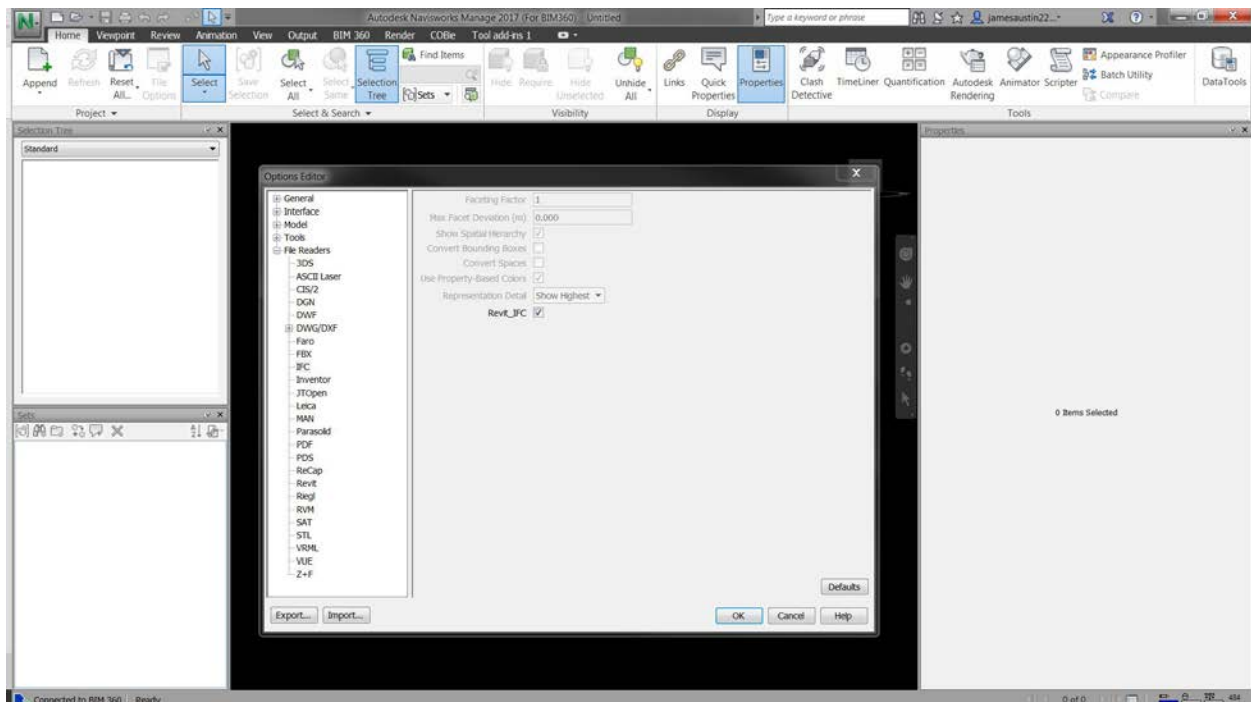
Autodesk Navisworks Manage 2017 (For BIM360) Untitled

Type a keyword or phrase

jamesaustin22...

Home Viewpoint Review Animation View Output BIM 360 Render COBie Tool add-ins 1

Append Refresh Reset All... File Options

Project ▾

Select Save Selection Select All Select Same Selection Tree Find Items Sets

Select & Search ▾

Hide Require Hide Unselected Unhide All

Visibility

Links Quick Properties Properties

Display

Clash Detective TimeLiner Quantification Autodesk Rendering Animator Scripter Appearance Profiler Batch Utility Compare

Tools

DataTools

Selection Tree

Standard

Sets

Properties

0 Items Selected

Options Editor

General
Interface
Model
Tools
File Readers
3DS
ASCII Laser
CIS/2
DGN
DWF
DWG/DXF
Faro
FBX
IFC
Inventor
JTOpen
Leica
MAN
Parasolid
PDF
PDS
ReCap
Revit
Riegl
RVM
SAT
STL
VRML
VUE
Z+F

Faceting Factor 1
Max Facet Deviation (m) 0.000
Show Spatial Hierarchy
Convert Bounding Boxes
Convert Spaces
Use Property-Based Colors
Representation Detail Show Highest
Revit_IFC

Defaults

Export... Import...

OK Cancel Help

Connected to BIM 360 Ready

0 of 0